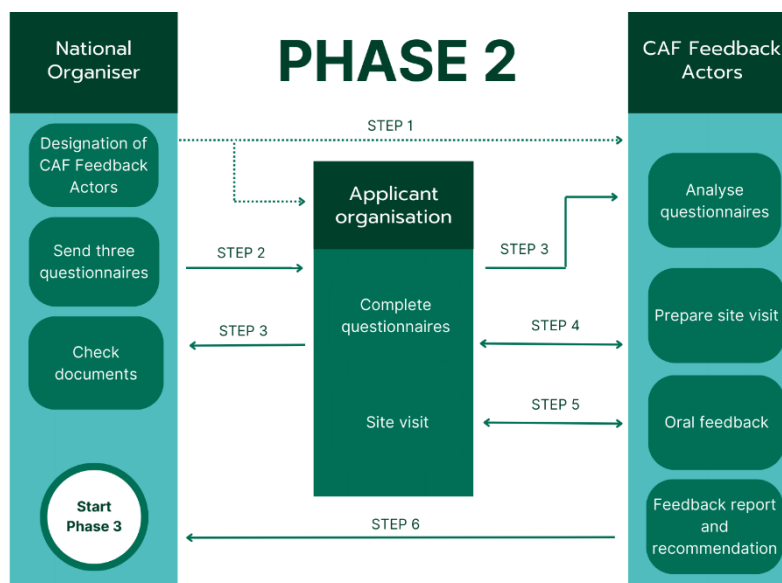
National Organiser

PHASE 2

CAF Feedback Actors

Designation of CAF Feedback Actors

STEP 1

Send three questionnaires

STEP 2

Applicant organisation

STEP 3

Analyse questionnaires

Check documents

STEP 3

Complete questionnaires

STEP 4

Prepare site visit

Site visit

STEP 5

Oral feedback

Start Phase 3

STEP 6

Feedback report and recommendation